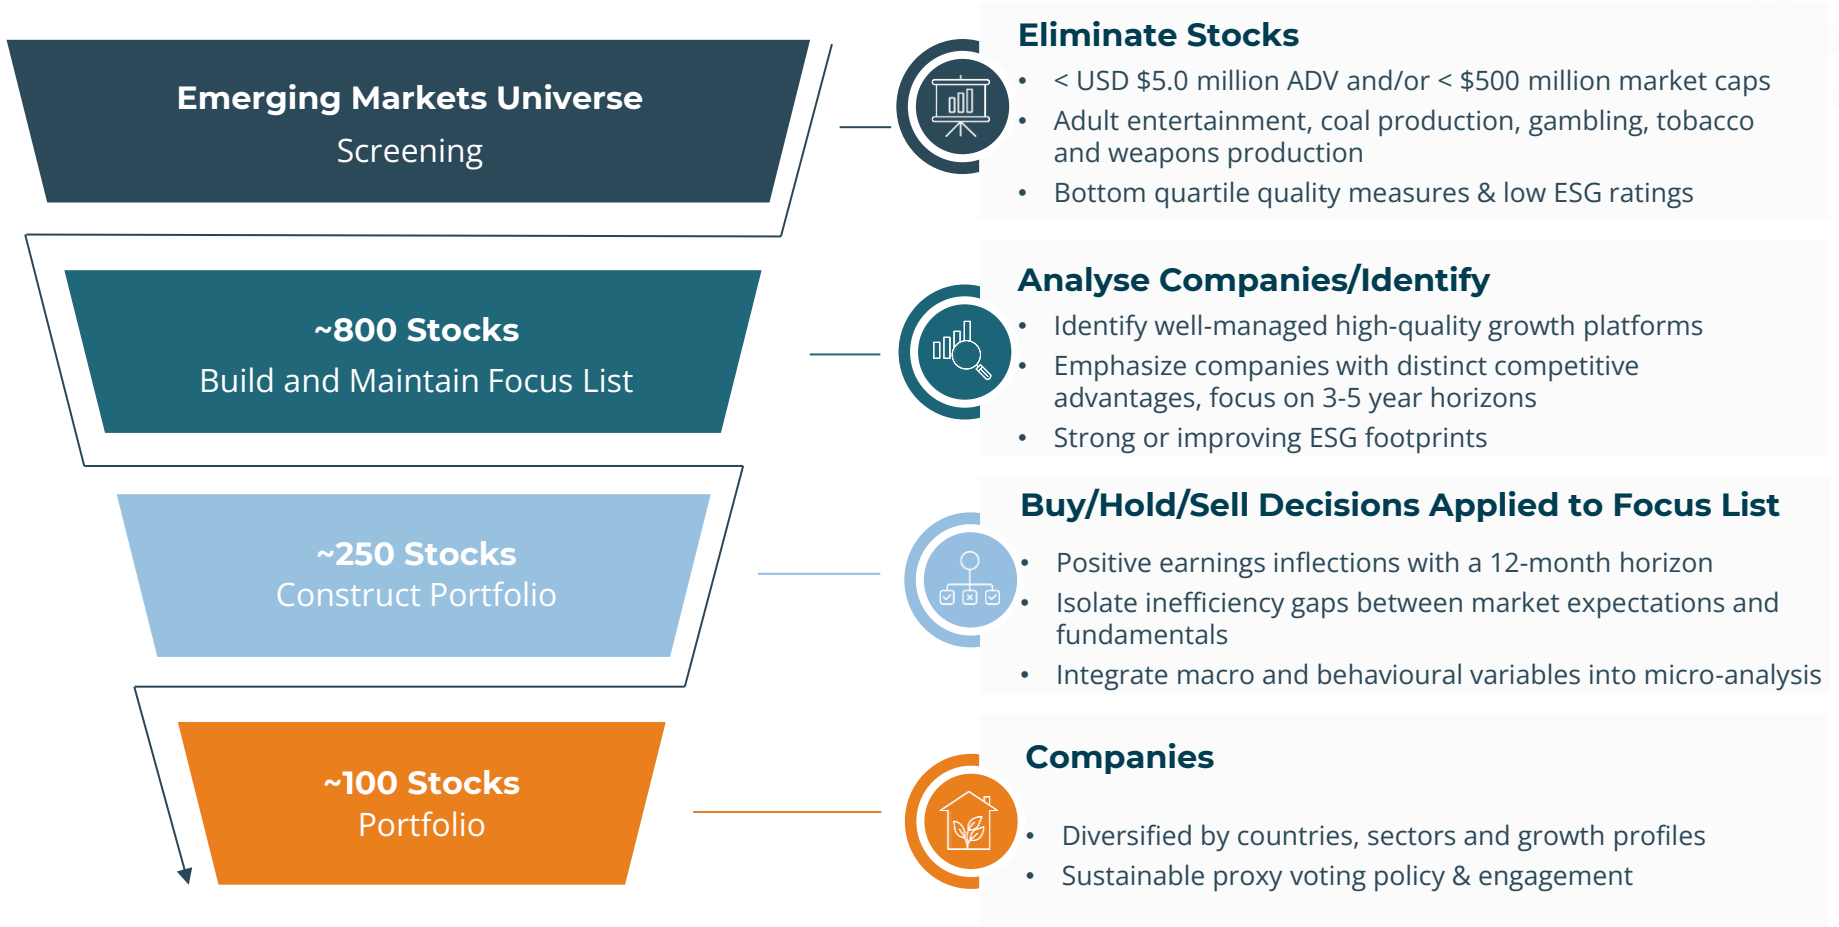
Emerging Markets Universe
Screening

~800 Stocks
Build and Maintain Focus List

~250 Stocks
Construct Portfolio

~100 Stocks
Portfolio

Eliminate Stocks
• < USD $5.0 million ADV and/or < $500 million market caps
• Adult entertainment, coal production, gambling, tobacco and weapons production
• Bottom quartile quality measures & low ESG ratings

Analyse Companies/Identify
• Identify well-managed high-quality growth platforms
• Emphasize companies with distinct competitive advantages, focus on 3-5 year horizons
• Strong or improving ESG footprints

Buy/Hold/Sell Decisions Applied to Focus List
• Positive earnings inflections with a 12-month horizon
• Isolate inefficiency gaps between market expectations and fundamentals
• Integrate macro and behavioural variables into micro-analysis

Companies
• Diversified by countries, sectors and growth profiles
• Sustainable proxy voting policy & engagement